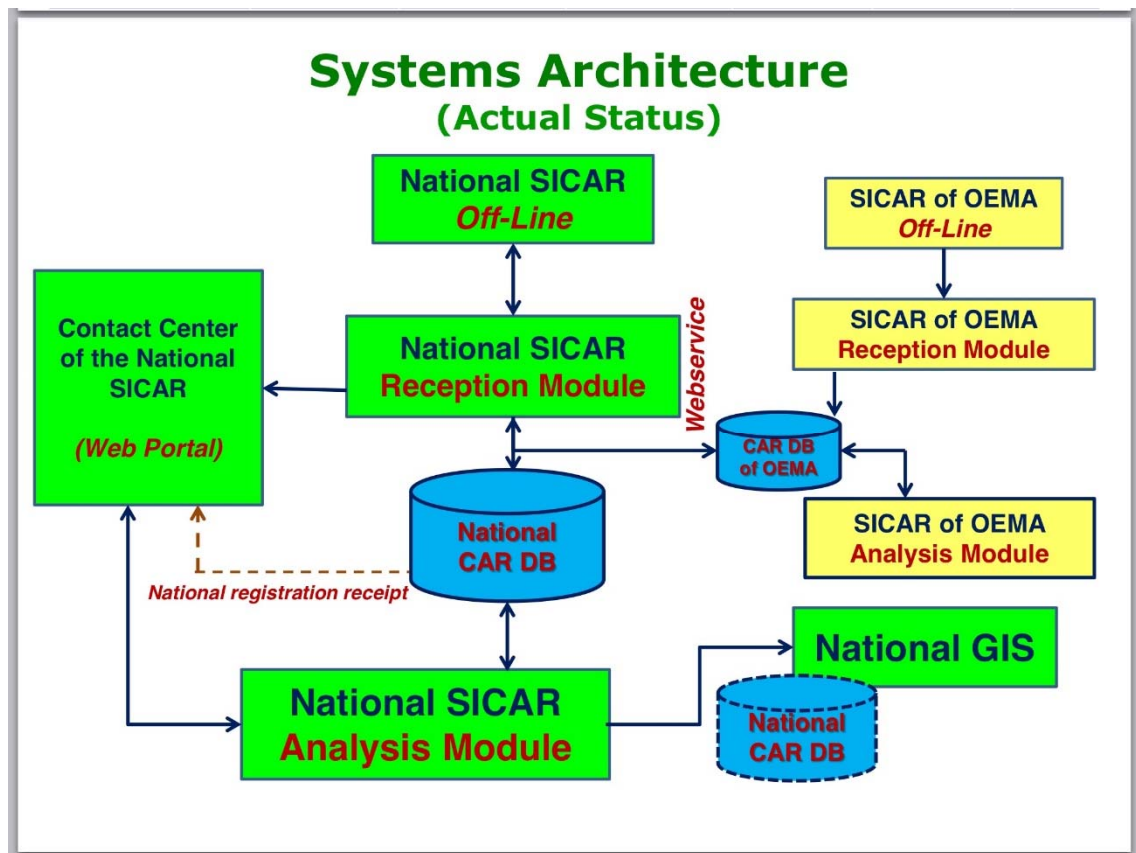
Systems Architecture
(Actual Status)

National SICAR
Off-Line

SICAR of OEMA
Off-Line

Contact Center of the National SICAR

(Web Portal)

National SICAR
Reception Module

Webservice

SICAR of OEMA
Reception Module

CAR DB of OEMA

National CAR DB

SICAR of OEMA
Analysis Module

National registration receipt

National GIS

National SICAR
Analysis Module

National CAR DB